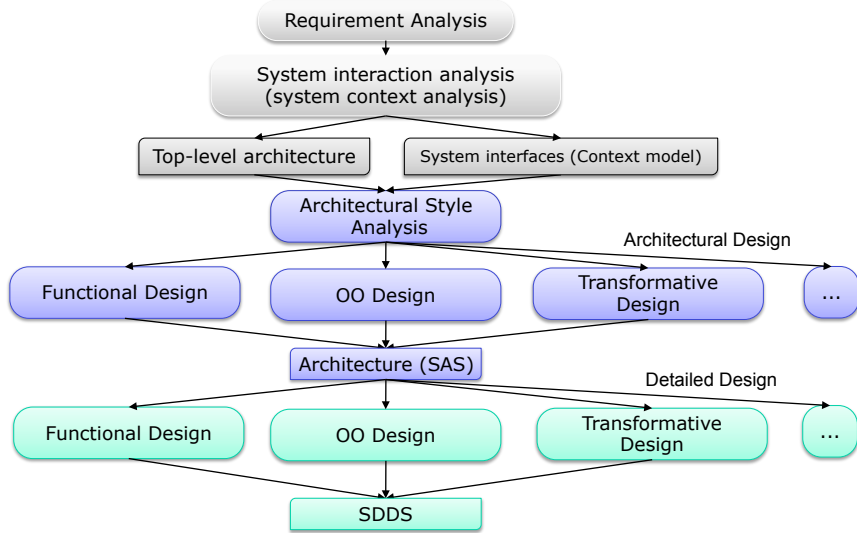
Requirement Analysis

System interaction analysis (system context analysis)

Top-level architecture

System interfaces (Context model)

Architectural Style Analysis

Architectural Design

Functional Design

OO Design

Transformative Design

...

Architecture (SAS)

Detailed Design

Functional Design

OO Design

Transformative Design

...

SDDS